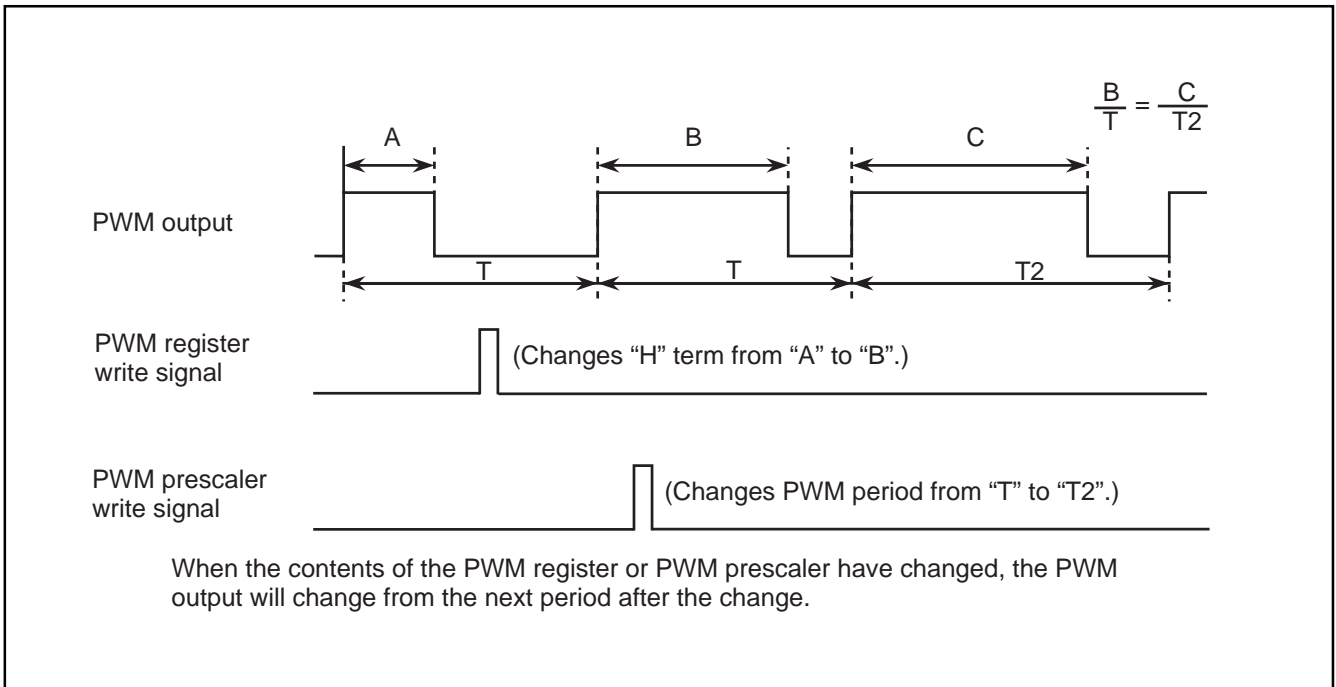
$\frac{B}{T} = \frac{C}{T2}$

A

B

C

PWM output

T

T

T2

PWM register write signal

(Changes "H" term from "A" to "B".)

PWM prescaler write signal

(Changes PWM period from "T" to "T2".)

When the contents of the PWM register or PWM prescaler have changed, the PWM output will change from the next period after the change.